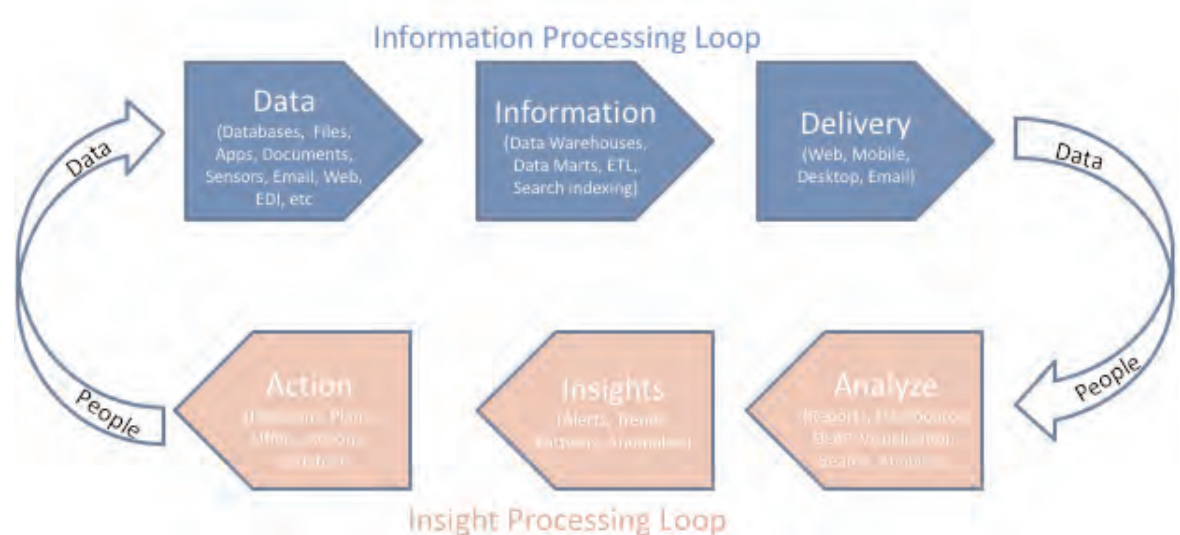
Information Processing Loop

Data
(Databases, Files, Apps, Documents, Sensors, Email, Web, EDI, etc

Information
(Data Warehouses, Data Marts, ETL, Search indexing)

Delivery
(Web, Mobile, Desktop, Email)

Data

People

Analyze
(Reports, Dashboards, OLAP, Visualization, Search, Analytics)

Insights
(Alerts, Trends, Patterns, Anomalies)

Action
(Decisions, Plans, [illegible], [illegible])

People

Data

Insight Processing Loop